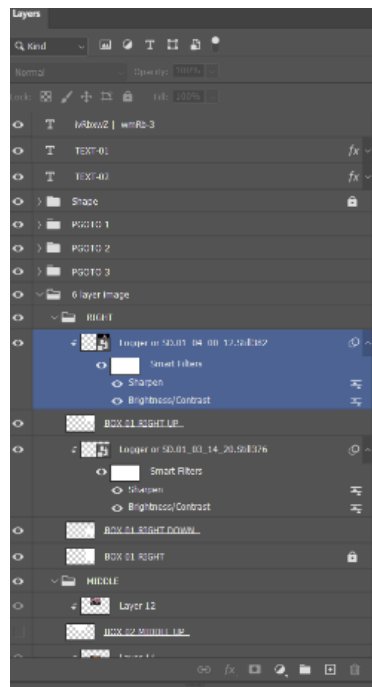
Layers

Kind

Normal Opacity: 100%

Lock: Fill: 100%

IvAbxwZ | wmRb-3

TEXT-01

TEXT-02

Shape

PGOTO 1

PGOTO 2

PGOTO 3

6 layer Image

RIGHT

Logger or SD.01_04_00_12.Still382

Smart Filters

Sharpen

Brightness/Contrast

BOX 01 RIGHT UP

Logger or SD.01_03_14_20.Still376

Smart Filters

Sharpen

Brightness/Contrast

BOX 01 RIGHT DOWN

BOX 01 RIGHT

MIDDLE

Layer 12

BOX 02 MIDDLE UP

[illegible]